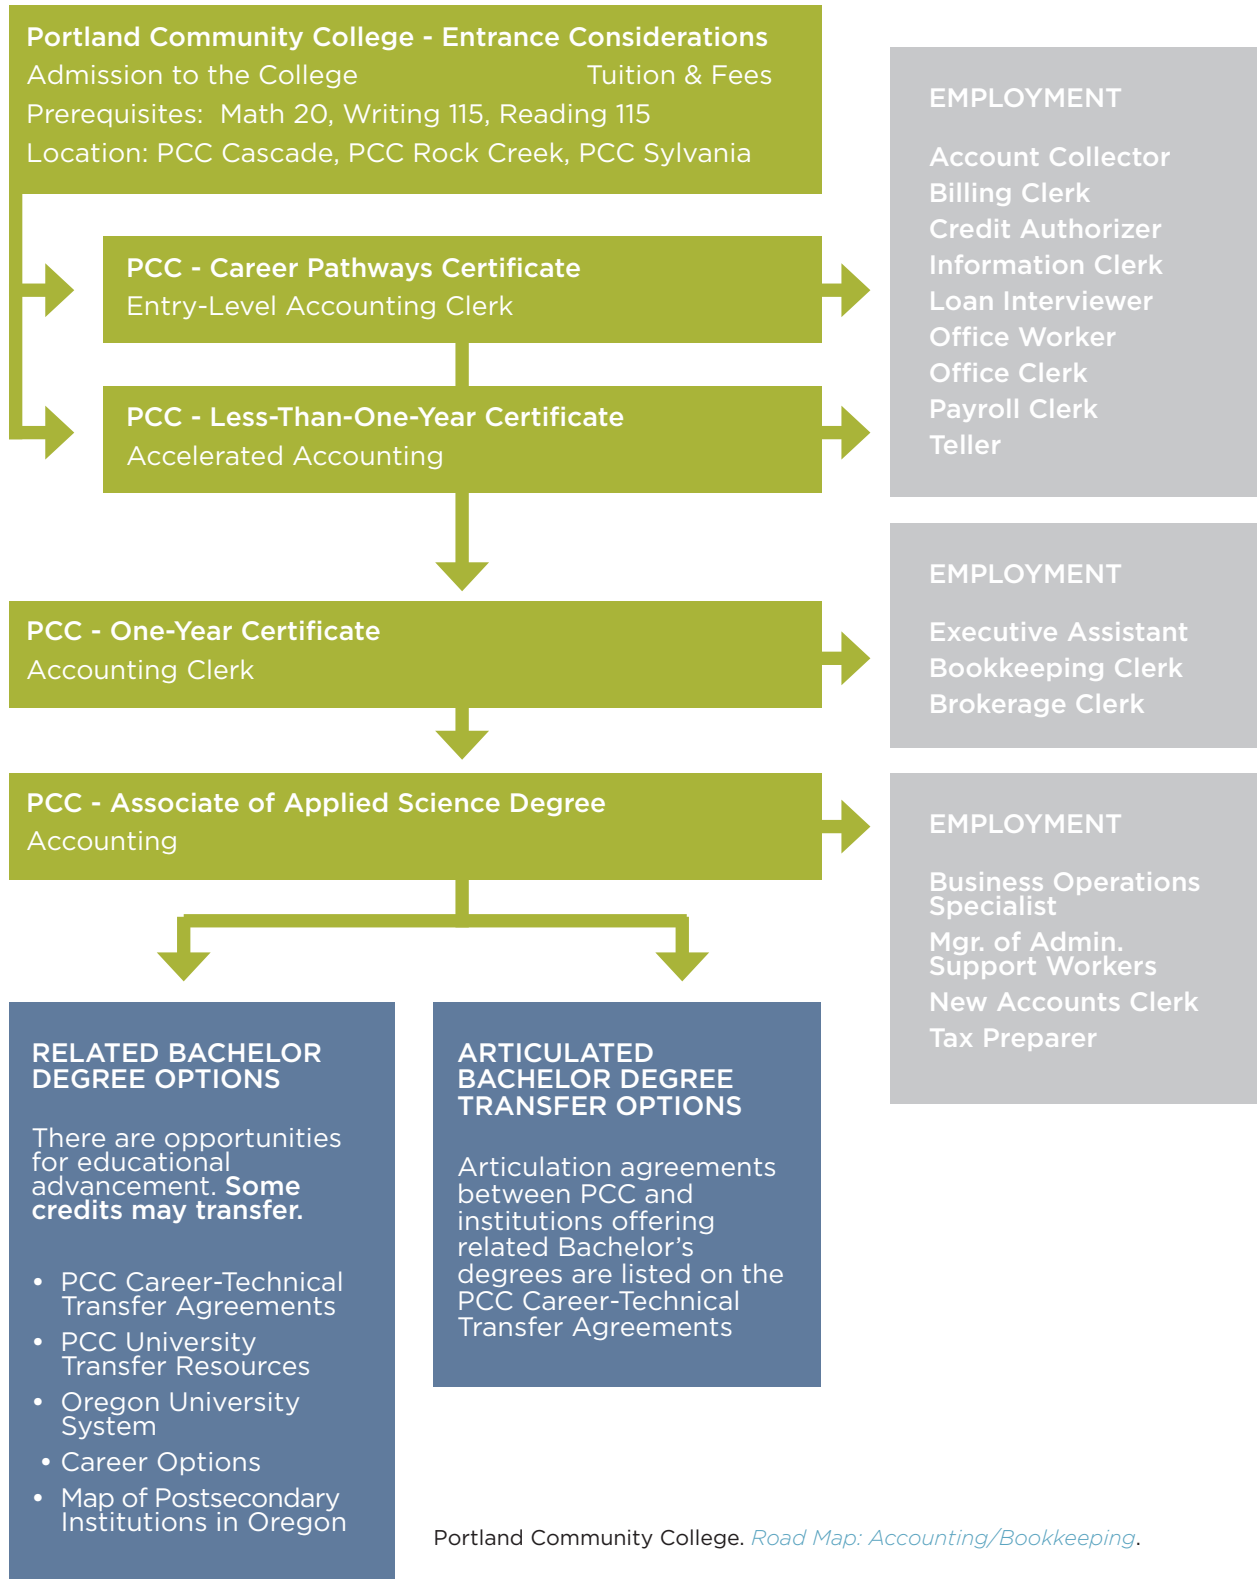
Portland Community College - Entrance Considerations
Admission to the College Tuition & Fees
Prerequisites: Math 20, Writing 115, Reading 115
Location: PCC Cascade, PCC Rock Creek, PCC Sylvania

PCC - Career Pathways Certificate
Entry-Level Accounting Clerk

PCC - Less-Than-One-Year Certificate
Accelerated Accounting

EMPLOYMENT

Account Collector
Billing Clerk
Credit Authorizer
Information Clerk
Loan Interviewer
Office Worker
Office Clerk
Payroll Clerk
Teller

PCC - One-Year Certificate
Accounting Clerk

EMPLOYMENT

Executive Assistant
Bookkeeping Clerk
Brokerage Clerk

PCC - Associate of Applied Science Degree
Accounting

EMPLOYMENT

Business Operations Specialist
Mgr. of Admin. Support Workers
New Accounts Clerk
Tax Preparer

RELATED BACHELOR DEGREE OPTIONS

There are opportunities for educational advancement. **Some credits may transfer.**

- PCC Career-Technical Transfer Agreements
- PCC University Transfer Resources
- Oregon University System
- Career Options
- Map of Postsecondary Institutions in Oregon

ARTICULATED BACHELOR DEGREE TRANSFER OPTIONS

Articulation agreements between PCC and institutions offering related Bachelor's degrees are listed on the PCC Career-Technical Transfer Agreements

Portland Community College. Road Map: Accounting/Bookkeeping.